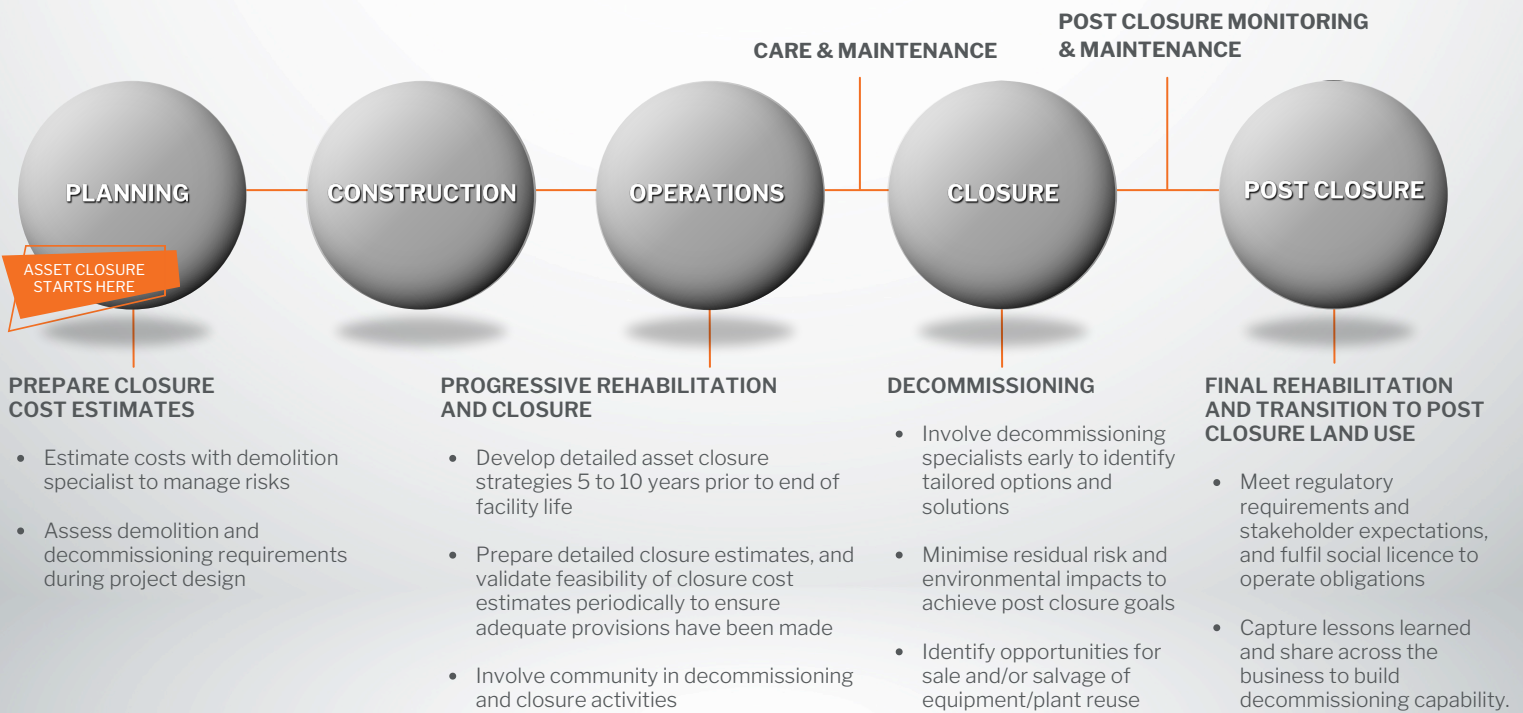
POST CLOSURE MONITORING & MAINTENANCE

CARE & MAINTENANCE

PLANNING

CONSTRUCTION

OPERATIONS

CLOSURE

POST CLOSURE

ASSET CLOSURE STARTS HERE

PREPARE CLOSURE COST ESTIMATES

- Estimate costs with demolition specialist to manage risks
- Assess demolition and decommissioning requirements during project design

PROGRESSIVE REHABILITATION AND CLOSURE

- Develop detailed asset closure strategies 5 to 10 years prior to end of facility life
- Prepare detailed closure estimates, and validate feasibility of closure cost estimates periodically to ensure adequate provisions have been made
- Involve community in decommissioning and closure activities

DECOMMISSIONING

- Involve decommissioning specialists early to identify tailored options and solutions
- Minimise residual risk and environmental impacts to achieve post closure goals
- Identify opportunities for sale and/or salvage of equipment/plant reuse

FINAL REHABILITATION AND TRANSITION TO POST CLOSURE LAND USE

- Meet regulatory requirements and stakeholder expectations, and fulfil social licence to operate obligations
- Capture lessons learned and share across the business to build decommissioning capability.